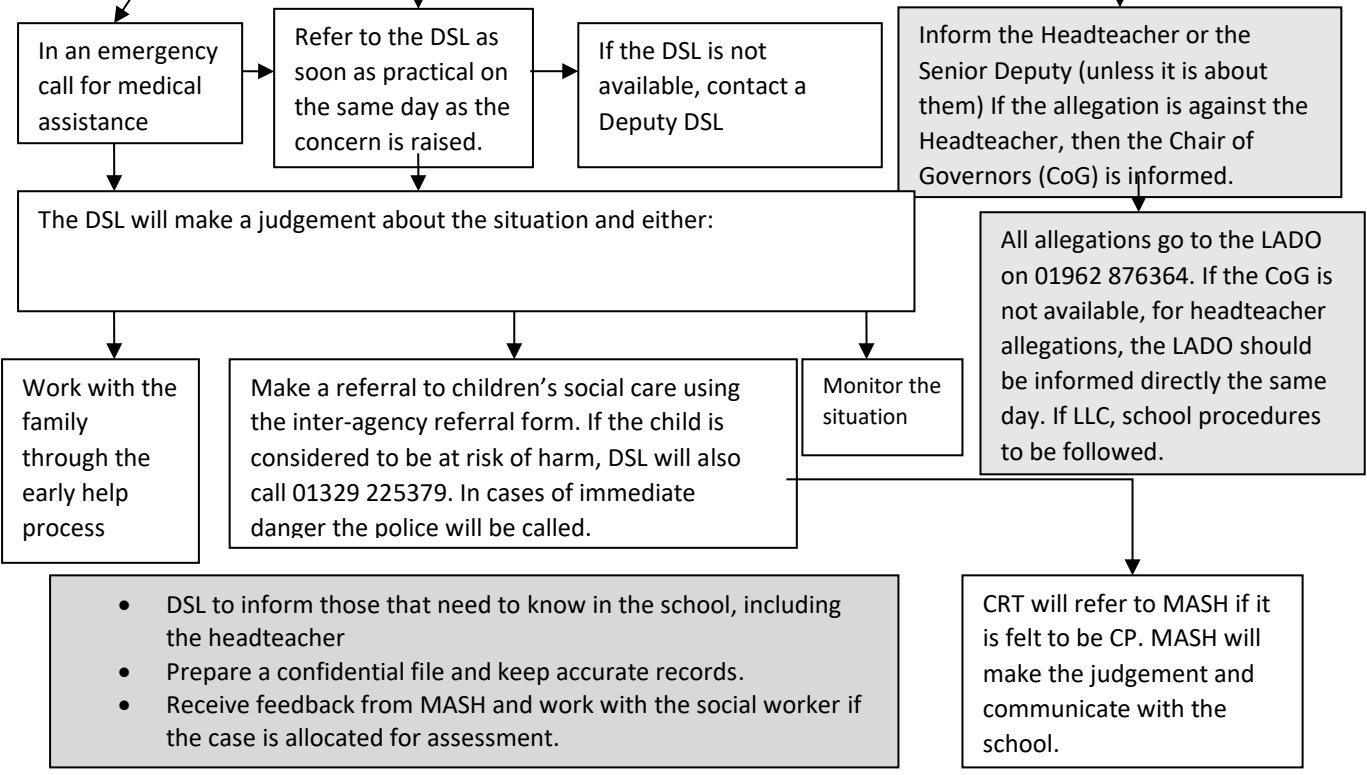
In an emergency call for medical assistance

Refer to the DSL as soon as practical on the same day as the concern is raised.

If the DSL is not available, contact a Deputy DSL

Inform the Headteacher or the Senior Deputy (unless it is about them) If the allegation is against the Headteacher, then the Chair of Governors (CoG) is informed.

The DSL will make a judgement about the situation and either:

All allegations go to the LADO on 01962 876364. If the CoG is not available, for headteacher allegations, the LADO should be informed directly the same day. If LLC, school procedures to be followed.

Work with the family through the early help process

Make a referral to children's social care using the inter-agency referral form. If the child is considered to be at risk of harm, DSL will also call 01329 225379. In cases of immediate danger the police will be called.

Monitor the situation

- DSL to inform those that need to know in the school, including the headteacher
- Prepare a confidential file and keep accurate records.
- Receive feedback from MASH and work with the social worker if the case is allocated for assessment.

CRT will refer to MASH if it is felt to be CP. MASH will make the judgement and communicate with the school.